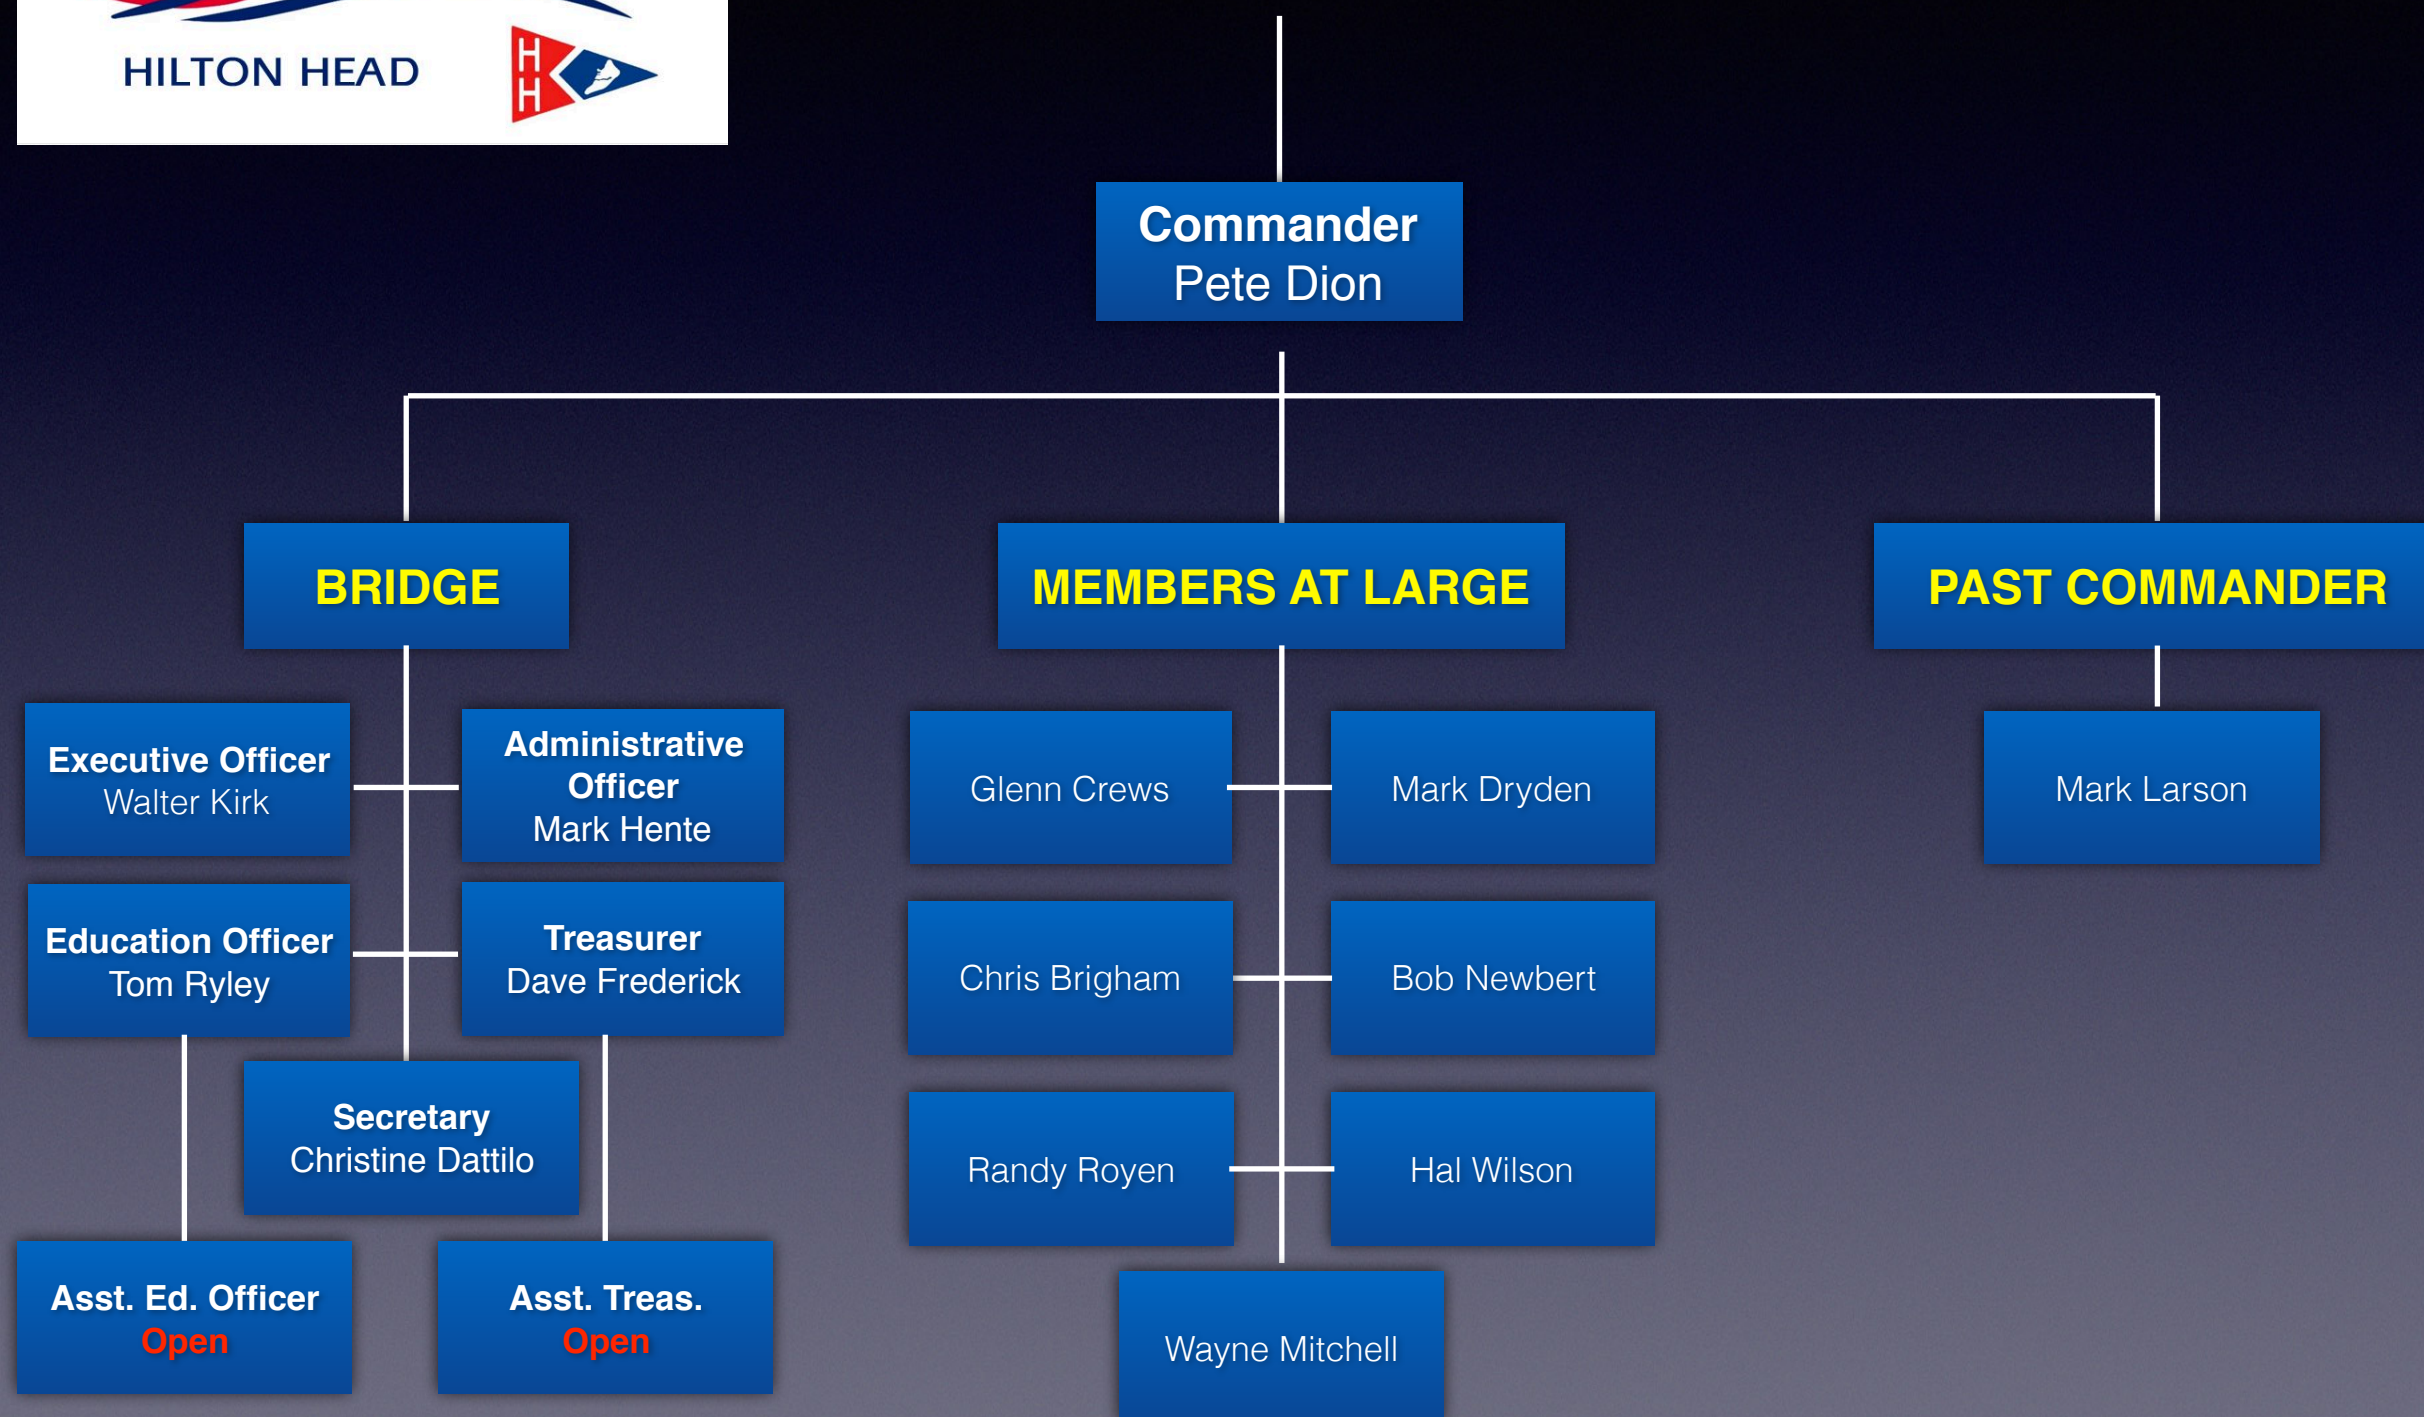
HILTON HEAD

HH

Commander
Pete Dion

BRIDGE

MEMBERS AT LARGE

PAST COMMANDER

Executive Officer
Walter Kirk

Administrative Officer
Mark Hente

Education Officer
Tom Ryley

Treasurer
Dave Frederick

Secretary
Christine Dattilo

Asst. Ed. Officer
Open

Asst. Treas.
Open

Glenn Crews

Mark Dryden

Chris Brigham

Bob Newbert

Randy Royen

Hal Wilson

Wayne Mitchell

Mark Larson